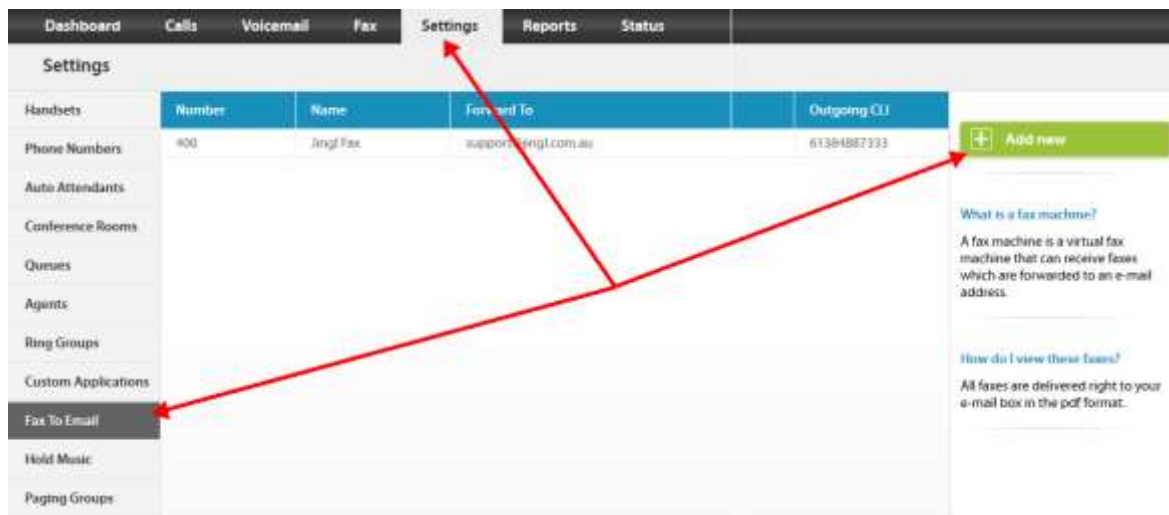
Dashboard Calls Voicemail Fax Settings Reports Status

Settings

Handsets
Phone Numbers
Auto Attendants
Conference Rooms
Queues
Agents
Ring Groups
Custom Applications
Fax To Email
Hold Music
Paging Groups

| Number | Name | Forward To | Outgoing CLI |
|---|---|---|---|
| 400 | Jingl Fax | support@jingl.com.au | 61384887333 |

Add new

What is a fax machine?

A fax machine is a virtual fax machine that can receive faxes which are forwarded to an e-mail address.

How do I view these faxes?

All faxes are delivered right to your e-mail box in the pdf format.